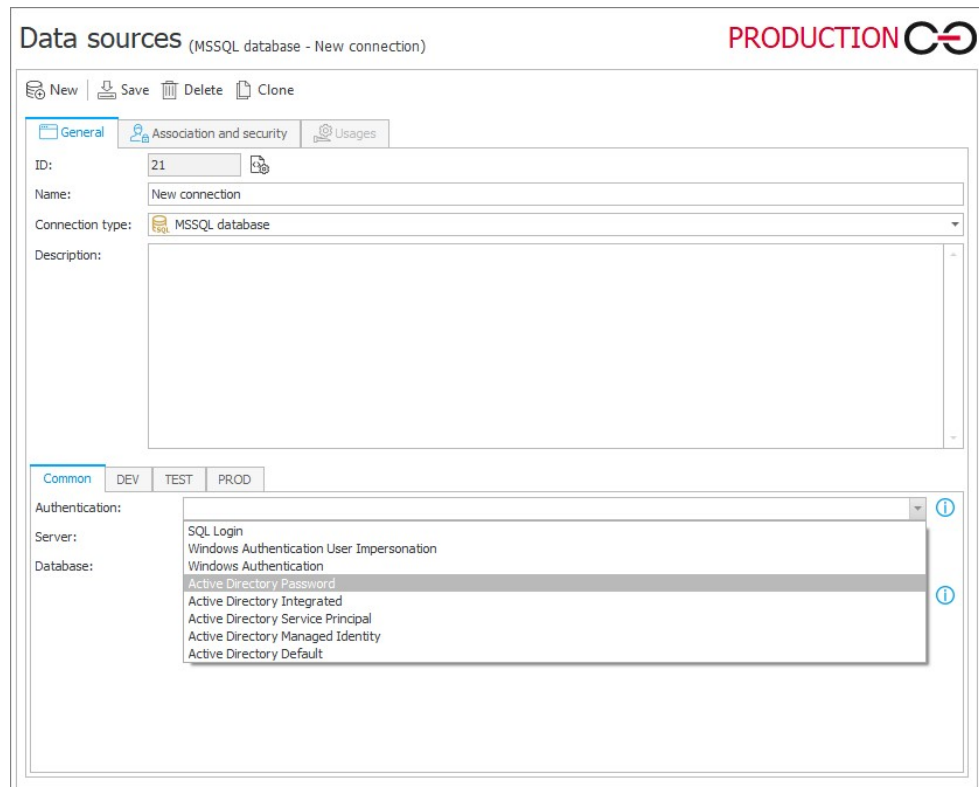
Data sources (MSSQL database - New connection)

PRODUCTION

New | Save Delete Clone

General Association and security Usages

ID: 21

Name: New connection

Connection type: MSSQL database

Description:

Common DEV TEST PROD

Authentication:

Server:

Database:

SQL Login
Windows Authentication User Impersonation
Windows Authentication
Active Directory Password
Active Directory Integrated
Active Directory Service Principal
Active Directory Managed Identity
Active Directory Default